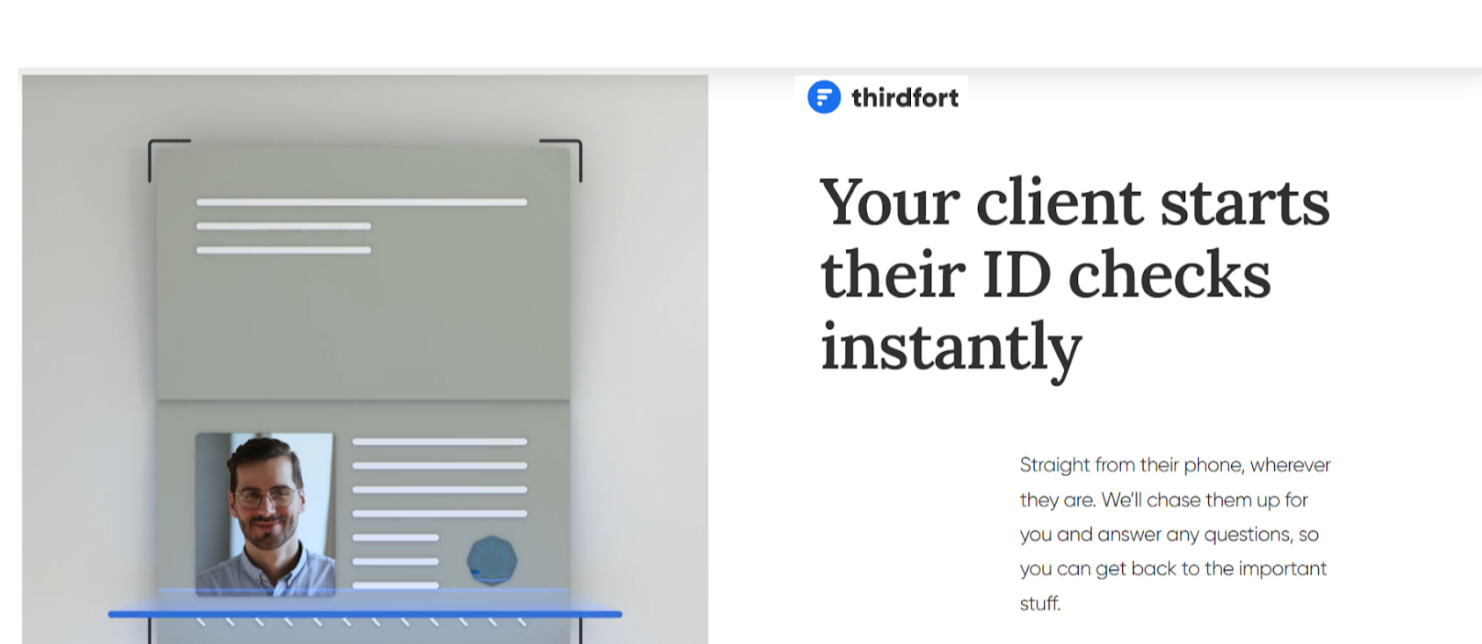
thirdfort

Your client starts their ID checks instantly

Straight from their phone, wherever they are. We'll chase them up for you and answer any questions, so you can get back to the important stuff.